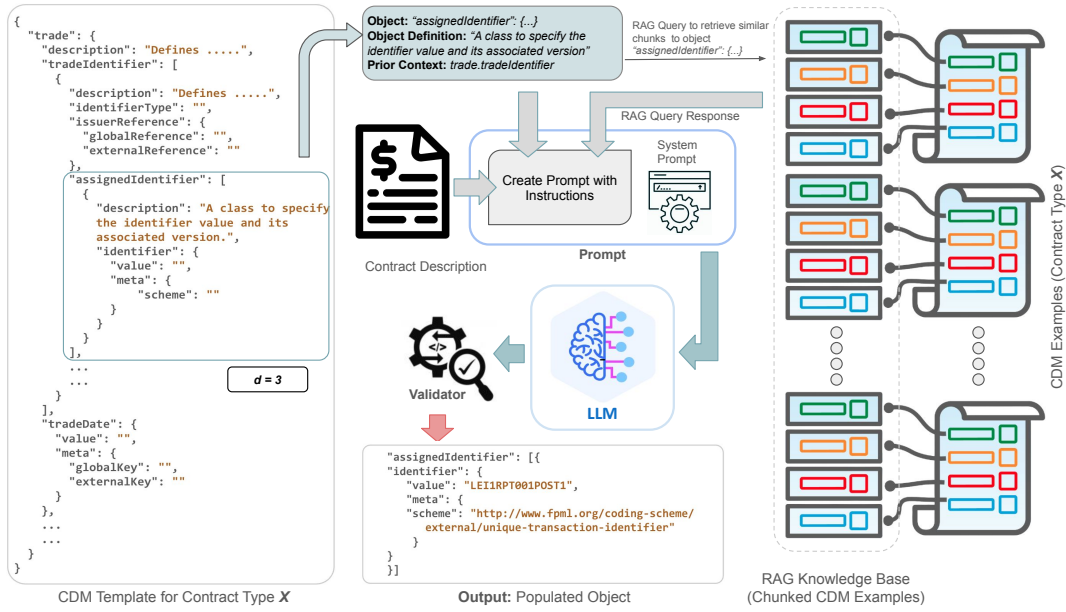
{
  "trade": {
    "description": "Defines .....",
    "tradeIdentifier": [
      {
        "description": "Defines .....",
        "identifierType": "",
        "issuerReference": {
          "globalReference": "",
          "externalReference": ""
        },
      },
      "assignedIdentifier": [
        {
          "description": "A class to specify the identifier value and its associated version.",
          "identifier": {
            "value": "",
            "meta": {
              "scheme": ""
            }
          }
        }
      ],
      ...
      ...
    ],
    "tradeDate": {
      "value": "",
      "meta": {
        "globalKey": "",
        "externalKey": ""
      }
    },
    ...
    ...
  }
}

$d = 3$

CDM Template for Contract Type $X$

Object: "assignedIdentifier": {...}
Object Definition: "A class to specify the identifier value and its associated version"
Prior Context: trade.tradeIdentifier

RAG Query to retrieve similar chunks to object "assignedIdentifier": {...}

RAG Query Response

Create Prompt with Instructions

System Prompt

Prompt

Contract Description

LLM

Validator

"assignedIdentifier": [{
  "identifier": {
    "value": "LEI1RPT001POST1",
    "meta": {
    "scheme": "http://www.fpml.org/coding-scheme/external/unique-transaction-identifier"
    }
  }
}]

Output: Populated Object

CDM Examples (Contract Type $X$)

RAG Knowledge Base (Chunked CDM Examples)